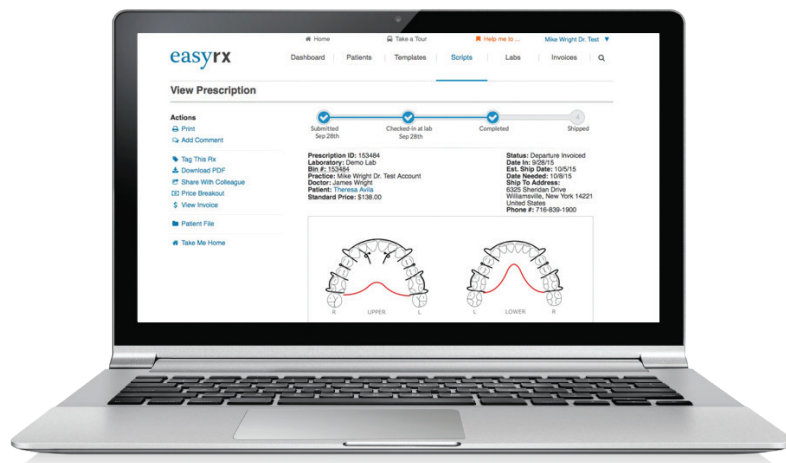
Home Take a Tour Help me to... Mike Wright Dr. Test

easyrx

Dashboard | Patients | Templates | Scripts | Labs | Invoices

View Prescription

Actions
Print
Add Comment

Tag This Rx
Download PDF
Share With Colleague
Price Breakout
View Invoice

Patient File

Take Me Home

Submitted Sep 28th
Checked-in at lab Sep 28th
Completed
Shipped

Prescription ID: 153484
Laboratory: Demo Lab
Bin #: 153484
Practice: Mike Wright Dr. Test Account
Doctor: James Wright
Patient: Theresa Avila
Standard Price: $138.00

Status: Departure Invoiced
Date In: 9/28/15
Est. Ship Date: 10/5/15
Date Needed: 10/8/15
Ship To Address:
6325 Sheridan Drive
Williamsville, New York 14221
United States
Phone #: 716-839-1900

R UPPER L

L LOWER R